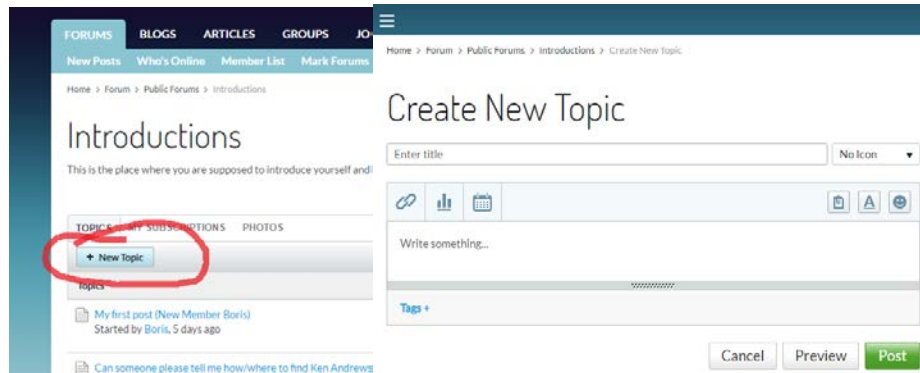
FORUMS BLOGS ARTICLES GROUPS JO

New Posts Who's Online Member List Mark Forums

Home > Forum > Public Forums > Introductions

Introductions

This is the place where you are supposed to introduce yourself and

TOPICS MY SUBSCRIPTIONS PHOTOS

+ New Topic

Topics

My first post (New Member Boris)
Started by Boris, 5 days ago

Can someone please tell me how/where to find Ken Andrews

Home > Forum > Public Forums > Introductions > Create New Topic

Create New Topic

Enter title

No Icon

Write something...

Tags +

Cancel Preview Post